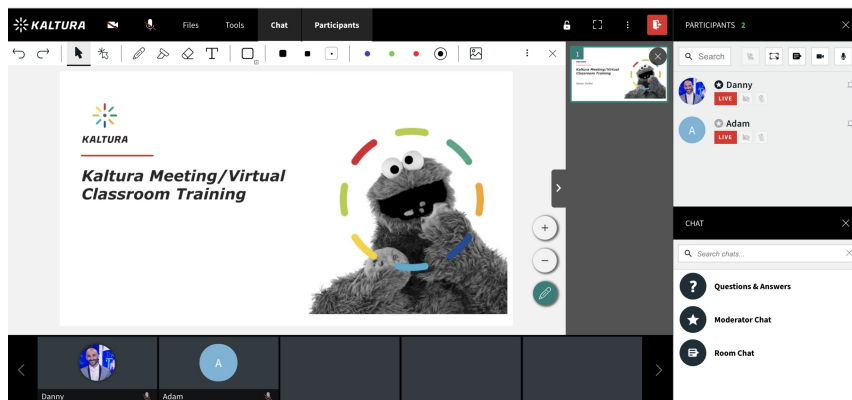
KALTURA

Files Tools Chat Participants

PARTICIPANTS 2

Search

Danny
LIVE

A Adam
LIVE

KALTURA

Kaltura Meeting/Virtual Classroom Training

1

CHAT

Search chats...

Questions & Answers

Moderator Chat

Room Chat

Danny

A Adam